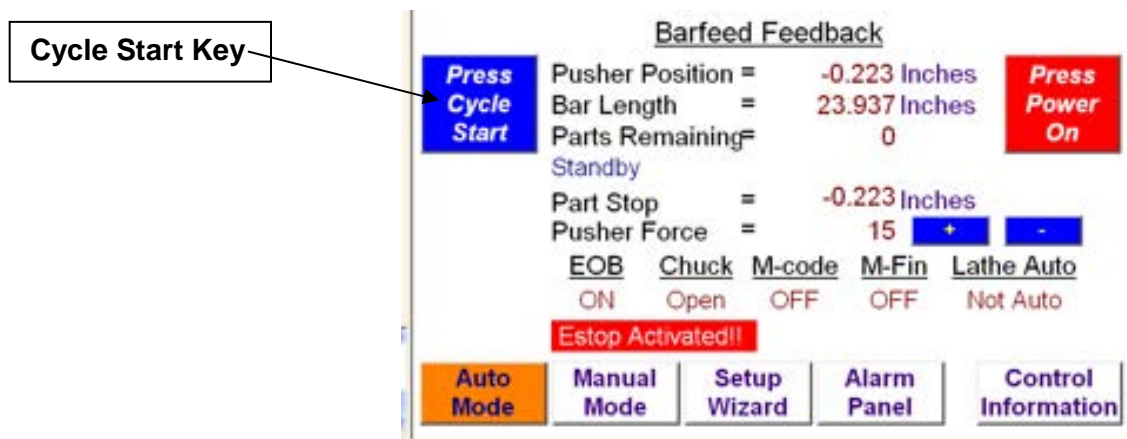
Cycle Start Key

Barfeed Feedback

Press Cycle Start

Pusher Position = -0.223 Inches
Bar Length = 23.937 Inches
Parts Remaining= 0

Press Power On

Standby

Part Stop = -0.223 Inches
Pusher Force = 15 + -

| EOB | Chuck | M-code | M-Fin | Lathe Auto |
|---|---|---|---|---|
| ON | Open | OFF | OFF | Not Auto |

Estop Activated!!

Auto Mode
Manual Mode
Setup Wizard
Alarm Panel
Control Information